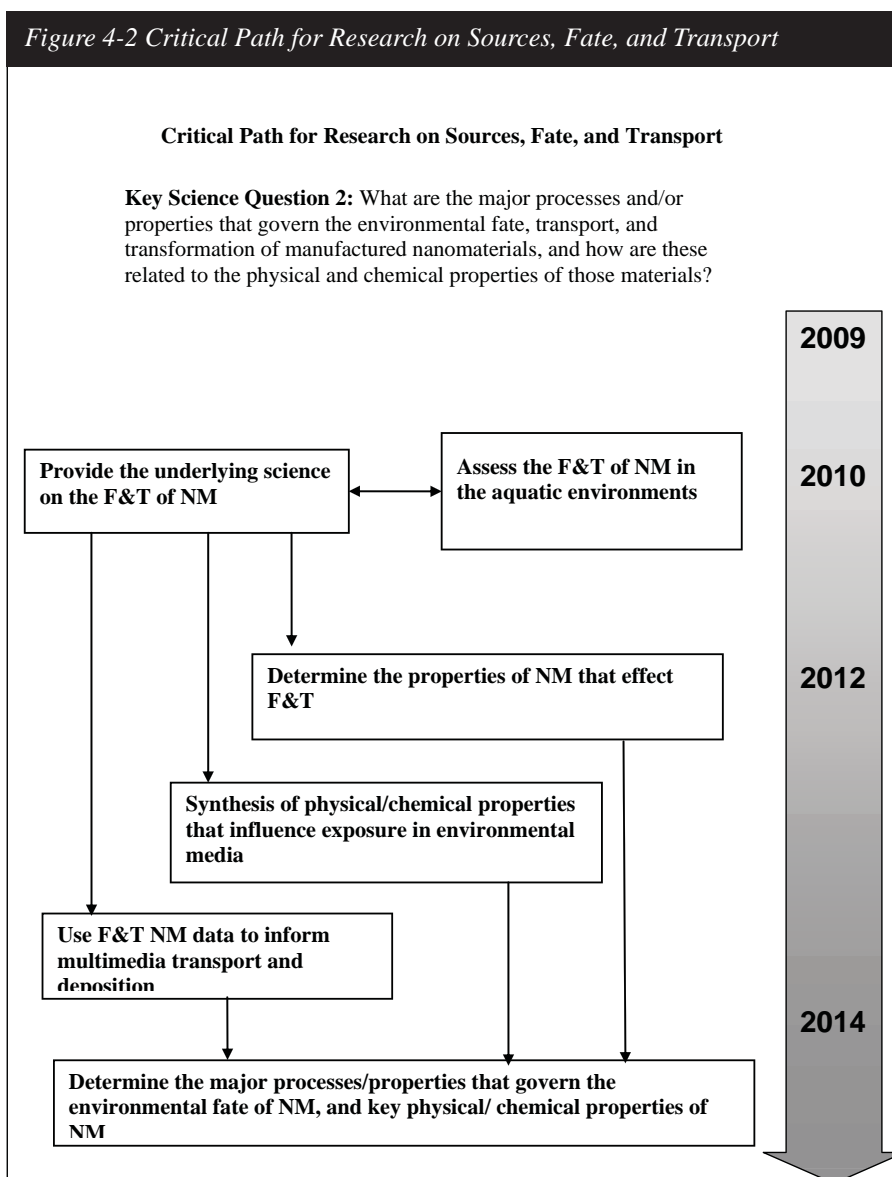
*Figure 4-2 Critical Path for Research on Sources, Fate, and Transport*

**Critical Path for Research on Sources, Fate, and Transport**

**Key Science Question 2:** What are the major processes and/or properties that govern the environmental fate, transport, and transformation of manufactured nanomaterials, and how are these related to the physical and chemical properties of those materials?

2009

**Provide the underlying science on the F&T of NM**

**Assess the F&T of NM in the aquatic environments**

2010

**Determine the properties of NM that effect F&T**

2012

**Synthesis of physical/chemical properties that influence exposure in environmental media**

**Use F&T NM data to inform multimedia transport and deposition**

2014

**Determine the major processes/properties that govern the environmental fate of NM, and key physical/ chemical properties of NM**